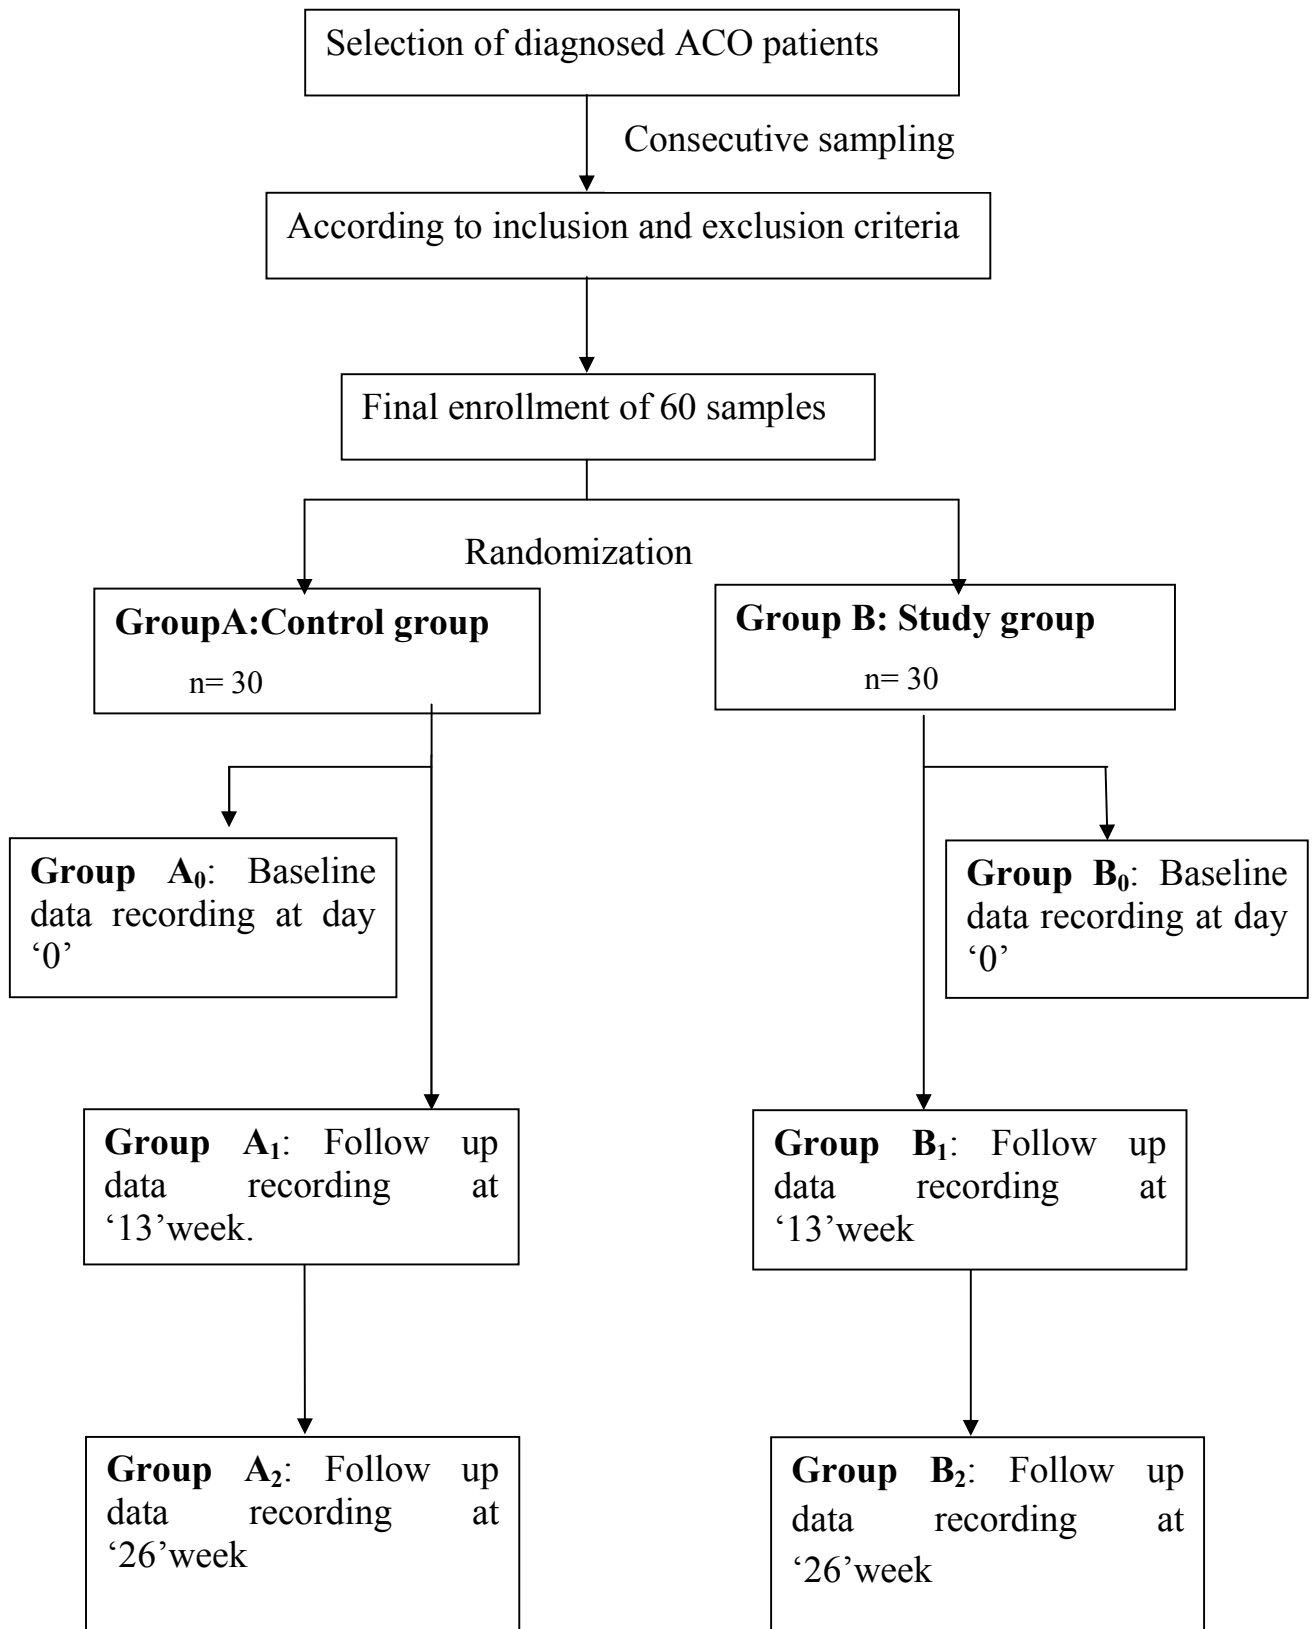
Selection of diagnosed ACO patients

Consecutive sampling

According to inclusion and exclusion criteria

Final enrollment of 60 samples

Randomization

**GroupA:Control group**
n= 30

**Group B: Study group**
n= 30

**Group $A_0$**: Baseline data recording at day '0'

**Group $B_0$**: Baseline data recording at day '0'

**Group $A_1$**: Follow up data recording at '13'week.

**Group $B_1$**: Follow up data recording at '13'week

**Group $A_2$**: Follow up data recording at '26'week

**Group $B_2$**: Follow up data recording at '26'week